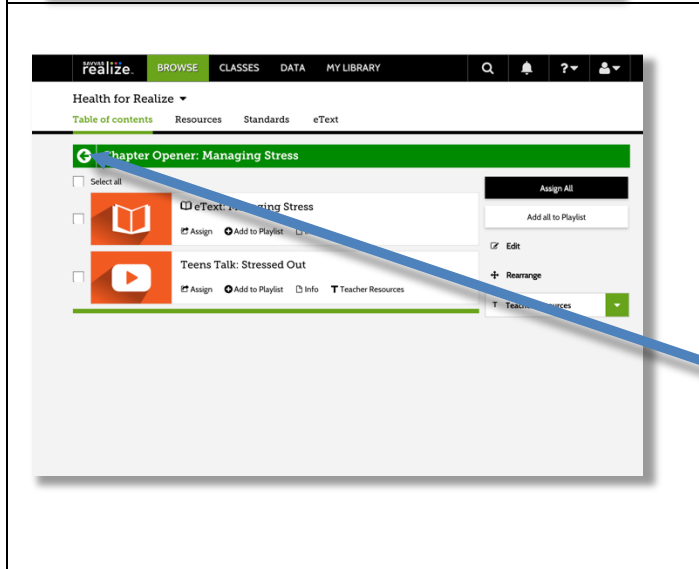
SAVVAS realize.

BROWSE CLASSES DATA MY LIBRARY

Health for Realize

Table of contents Resources Standards eText

Chapter Opener: Managing Stress

Select all

eText: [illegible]ging Stress

Assign Add to Playlist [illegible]

Teens Talk: Stressed Out

Assign Add to Playlist Info Teacher Resources

Assign All

Add all to Playlist

Edit

Rearrange

Teach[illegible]urces